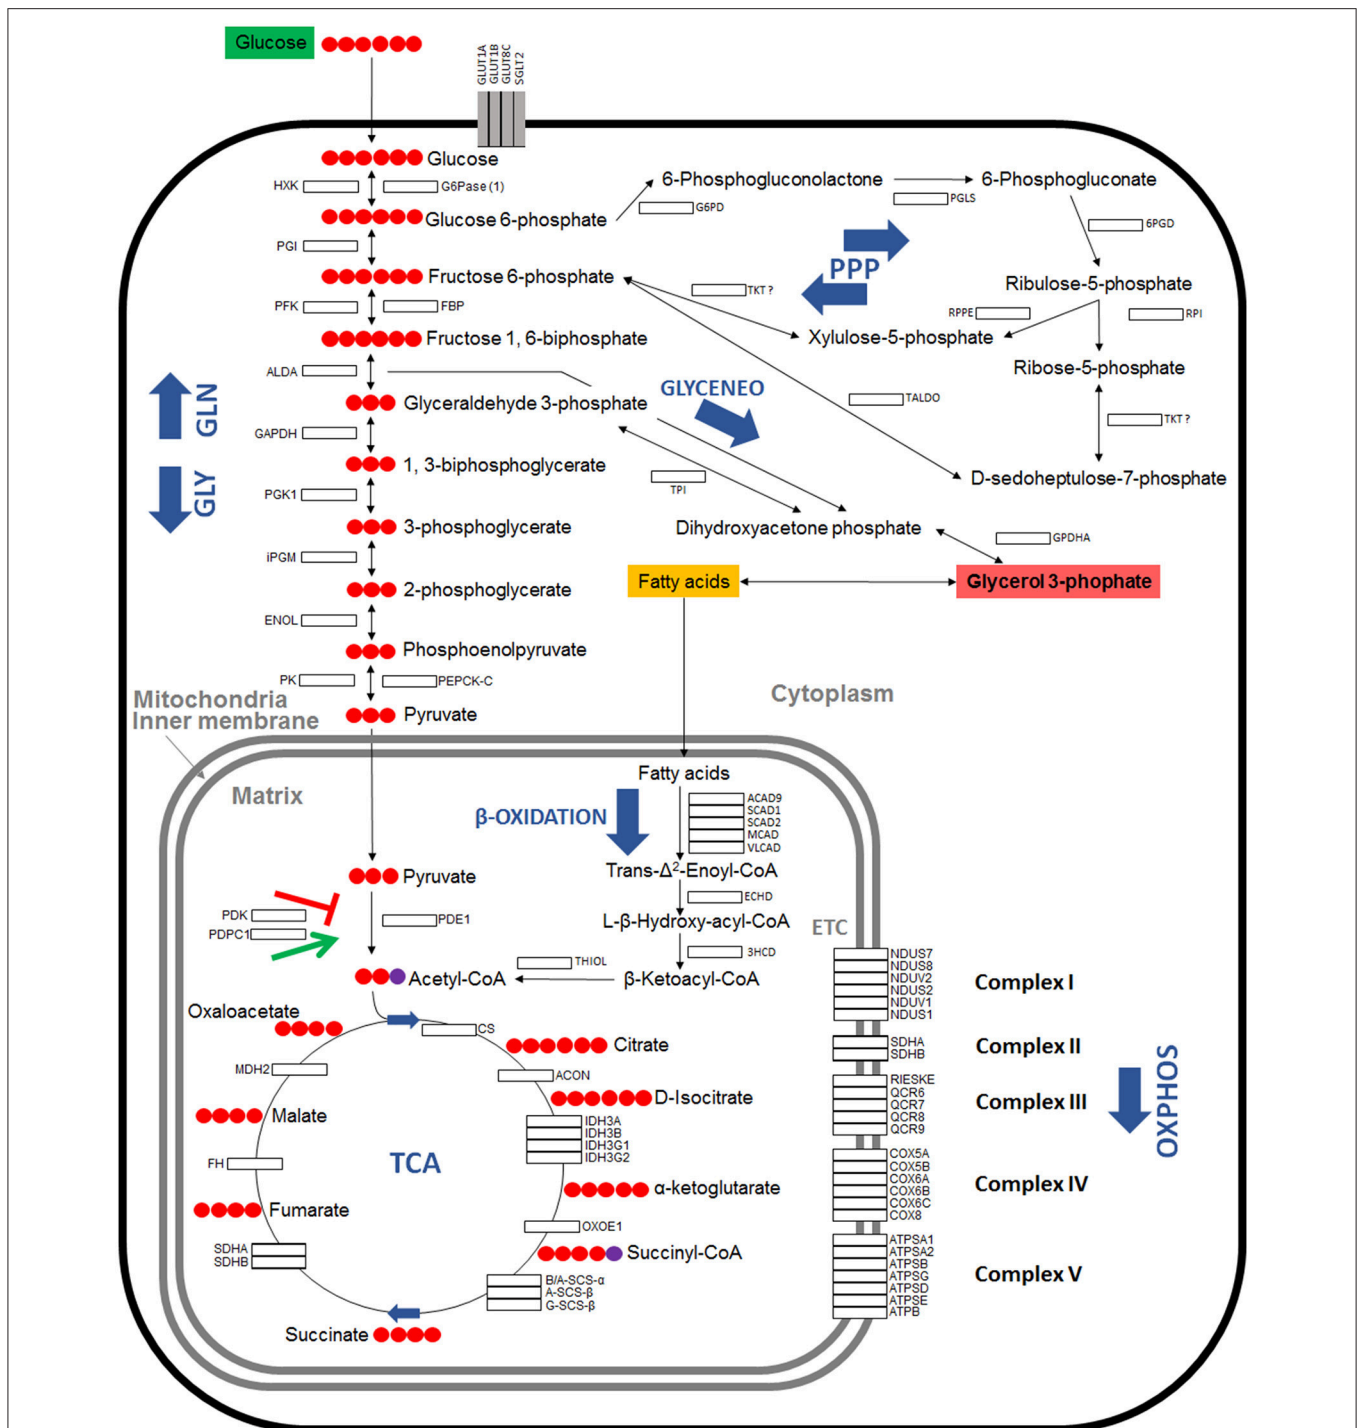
Glucose

GLUT1A
GLUT1B
GLUT8C
SGLT2

Glucose
HXK
G6Pase (1)
Glucose 6-phosphate
PGI
Fructose 6-phosphate
PFK
FBP
Fructose 1, 6-biphosphate
ALDA
Glyceraldehyde 3-phosphate
GAPDH
1, 3-biphosphoglycerate
PGK1
3-phosphoglycerate
iPGM
2-phosphoglycerate
ENOL
Phosphoenolpyruvate
PK
PEPCK-C
Pyruvate

GLN
GLY

6-Phosphogluconolactone
G6PD
6-Phosphogluconate
PGLS
6PGD
PPP
TKT ?
Ribulose-5-phosphate
RPPE
RPI
Xylulose-5-phosphate
Ribose-5-phosphate
GLYCENEO
TALDO
TKT ?
D-sedoheptulose-7-phosphate
TPI
Dihydroxyacetone phosphate
GPDHA
Fatty acids
Glycerol 3-phophate

Cytoplasm

Mitochondria
Inner membrane
Matrix

Fatty acids
β-OXIDATION
ACAD9
SCAD1
SCAD2
MCAD
VLCAD
Trans-$\Delta^2$-Enoyl-CoA
ECHD
L-β-Hydroxy-acyl-CoA
3HCD
β-Ketoacyl-CoA
THIOL

Pyruvate
PDK
PDPC1
PDE1
Acetyl-CoA

Oxaloacetate
CS
Citrate
MDH2
ACON
D-Isocitrate
Malate
IDH3A
IDH3B
IDH3G1
IDH3G2
TCA
FH
α-ketoglutarate
Fumarate
OXOE1
SDHA
SDHB
Succinyl-CoA
B/A-SCS-α
A-SCS-β
G-SCS-β
Succinate

ETC
NDUS7
NDUS8
NDUV2
NDUS2
NDUV1
NDUS1
Complex I
SDHA
SDHB
Complex II
RIESKE
QCR6
QCR7
QCR8
QCR9
Complex III
COX5A
COX5B
COX6A
COX6B
COX6C
COX8
Complex IV
ATPSA1
ATPSA2
ATPSB
ATPSG
ATPSD
ATPSE
ATPB
Complex V
OXPHOS